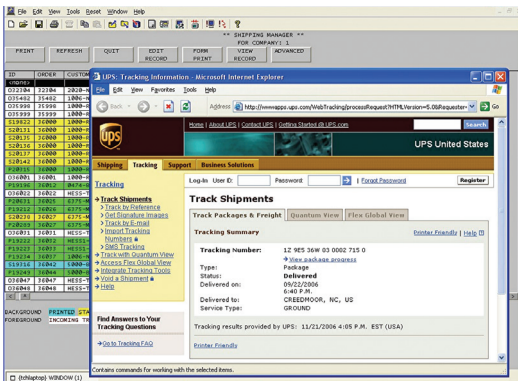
File Edit View Tools Reset Window Help

** SHIPPING MANAGER **
FOR COMPANY: 1

PRINT
REFRESH
QUIT
EDIT RECORD
FORM PRINT
VIEW RECORD
ADVANCED

| ID | ORDER | CUSTO |
|---|---|---|
| 032304 | 32304 | 2020-N |
| 035482 | 35482 | 1006-N |
| 035998 | 35998 | 1000-R |
| 035999 | 35999 | 1000-R |
| S1862 | 1862 | 1000-R |
| S20111 | 56000 | 1000-R |
| S20135 | 56000 | 1000-R |
| S20136 | 56000 | 1000-R |
| S20137 | 56000 | 1000-R |
| S20142 | 56000 | 1000-R |
| P20011 | 56000 | 1000-R |
| O36001 | 36001 | 1000-R |
| P19196 | 36012 | 0474-R |
| O36012 | 36012 | HESS-T |
| P20071 | 36025 | 6375-W |
| P19212 | 36026 | 6375-W |
| P20073 | 36026 | 6375-W |
| P20081 | 36027 | 6375-W |
| O36031 | 36031 | HESS-T |
| P19222 | 36032 | HESS-T |
| P19233 | 36032 | HESS-T |
| P19274 | 36037 | 100-A |
| S19714 | 36042 | 1000-R |
| P19249 | 36044 | HESS-T |
| O36047 | 36047 | HESS-T |
| O36048 | 36048 | HESS-T |

BACKGROUND PRINTED STA
FOREGROUND INCOMING T

UPS: Tracking Information - Microsoft Internet Explorer
File Edit View Favorites Tools Help
Back
Address http://wwwapps.ups.com/WebTracking/processRequest?HTMLVersion=5.0&Requester=
Go

Home | About UPS | Contact UPS | Getting Started @ UPS.com
Search
UPS United States

Shipping Tracking Support Business Solutions

Log-In User ID: Password: Forgot Password Register

Tracking
Track Shipments
Track by Reference
Get Signature Images
Track by E-mail
Import Tracking Numbers
SMS Tracking
Track with Quantum View
Access Flex Global View
Integrate Tracking Tools
Void a Shipment
Help

Find Answers to Your Tracking Questions
Go to Tracking FAQ

Track Shipments
Track Packages & Freight Quantum View Flex Global View

Tracking Summary Printer Friendly | Help

Tracking Number: 1Z 9E5 36W 03 0002 715 0
View package progress
Type: Package
Status: Delivered
Delivered on: 09/22/2006 6:40 P.M.
Delivered to: CREEDMOOR, NC, US
Service Type: GROUND

Tracking results provided by UPS: 11/21/2006 4:05 P.M. EST (USA)

Printer Friendly

Contains commands for working with the selected items.

(tchlaptop) WINDOW (1)